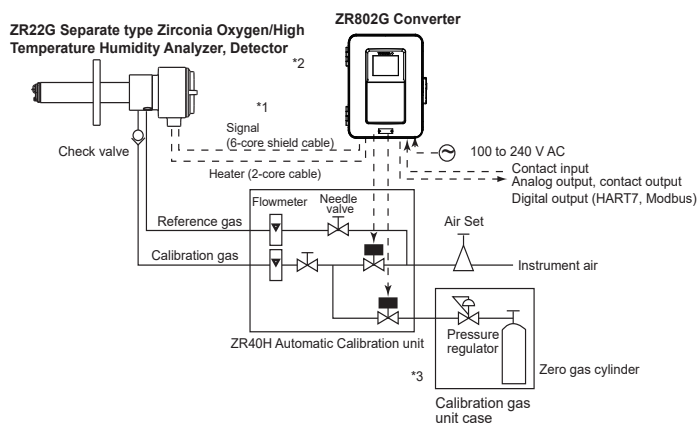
ZR22G Separate type Zirconia Oxygen/High Temperature Humidity Analyzer, Detector

ZR802G Converter

*2

*1

Signal (6-core shield cable)

Check valve

Heater (2-core cable)

100 to 240 V AC

Contact input

Analog output, contact output

Digital output (HART7, Modbus)

Flowmeter

Needle valve

Reference gas

Air Set

Calibration gas

Instrument air

Pressure regulator

ZR40H Automatic Calibration unit

Zero gas cylinder

*3

Calibration gas unit case